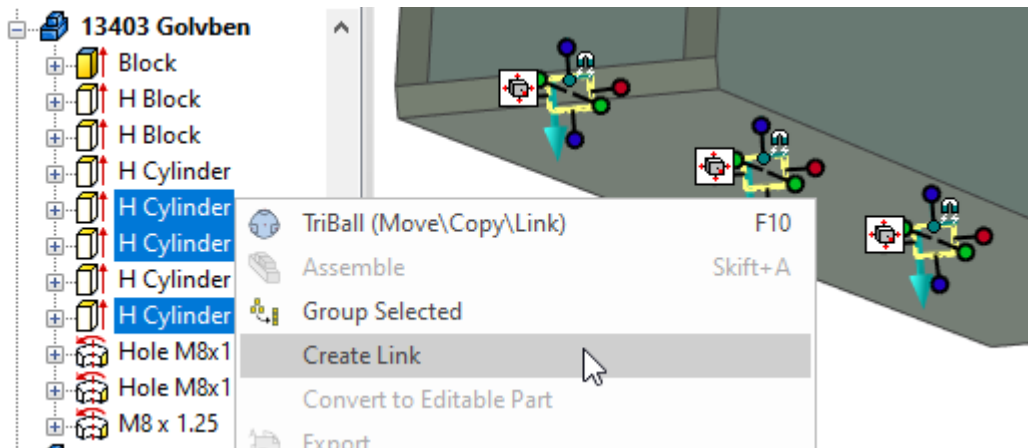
13403 Golvben
Block
H Block
H Block
H Cylinder
H Cylinder
H Cylinder
H Cylinder
H Cylinder
Hole M8x1
Hole M8x1
M8 x 1.25

TriBall (Move\Copy\Link) F10
Assemble Skift+A
Group Selected
Create Link
Convert to Editable Part
Export